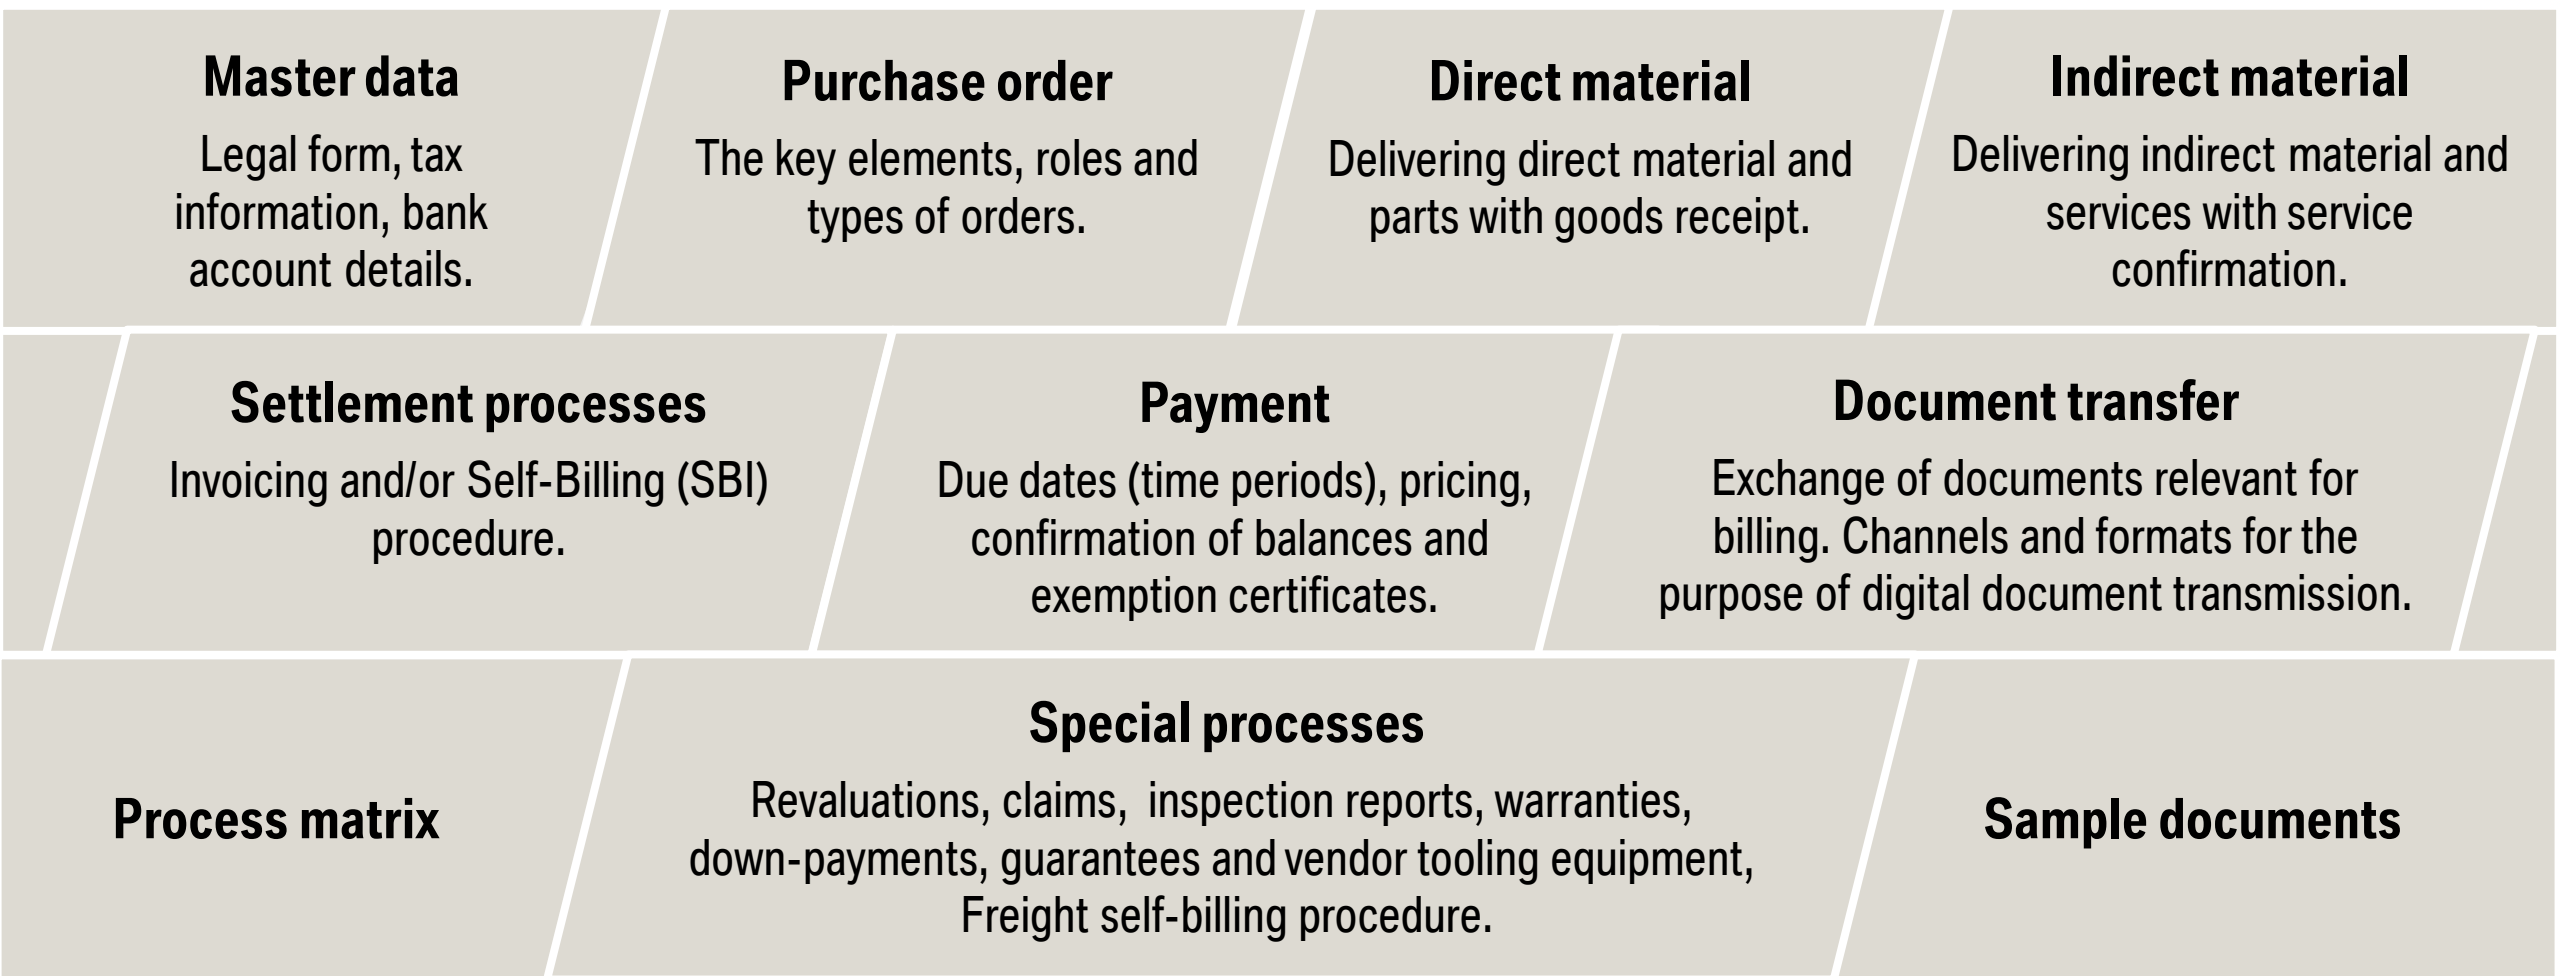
Master data

Legal form, tax information, bank account details.

Purchase order

The key elements, roles and types of orders.

Direct material

Delivering direct material and parts with goods receipt.

Indirect material

Delivering indirect material and services with service confirmation.

Settlement processes

Invoicing and/or Self-Billing (SBI) procedure.

Payment

Due dates (time periods), pricing, confirmation of balances and exemption certificates.

Document transfer

Exchange of documents relevant for billing. Channels and formats for the purpose of digital document transmission.

Process matrix

Special processes

Revaluations, claims, inspection reports, warranties, down-payments, guarantees and vendor tooling equipment, Freight self-billing procedure.

Sample documents